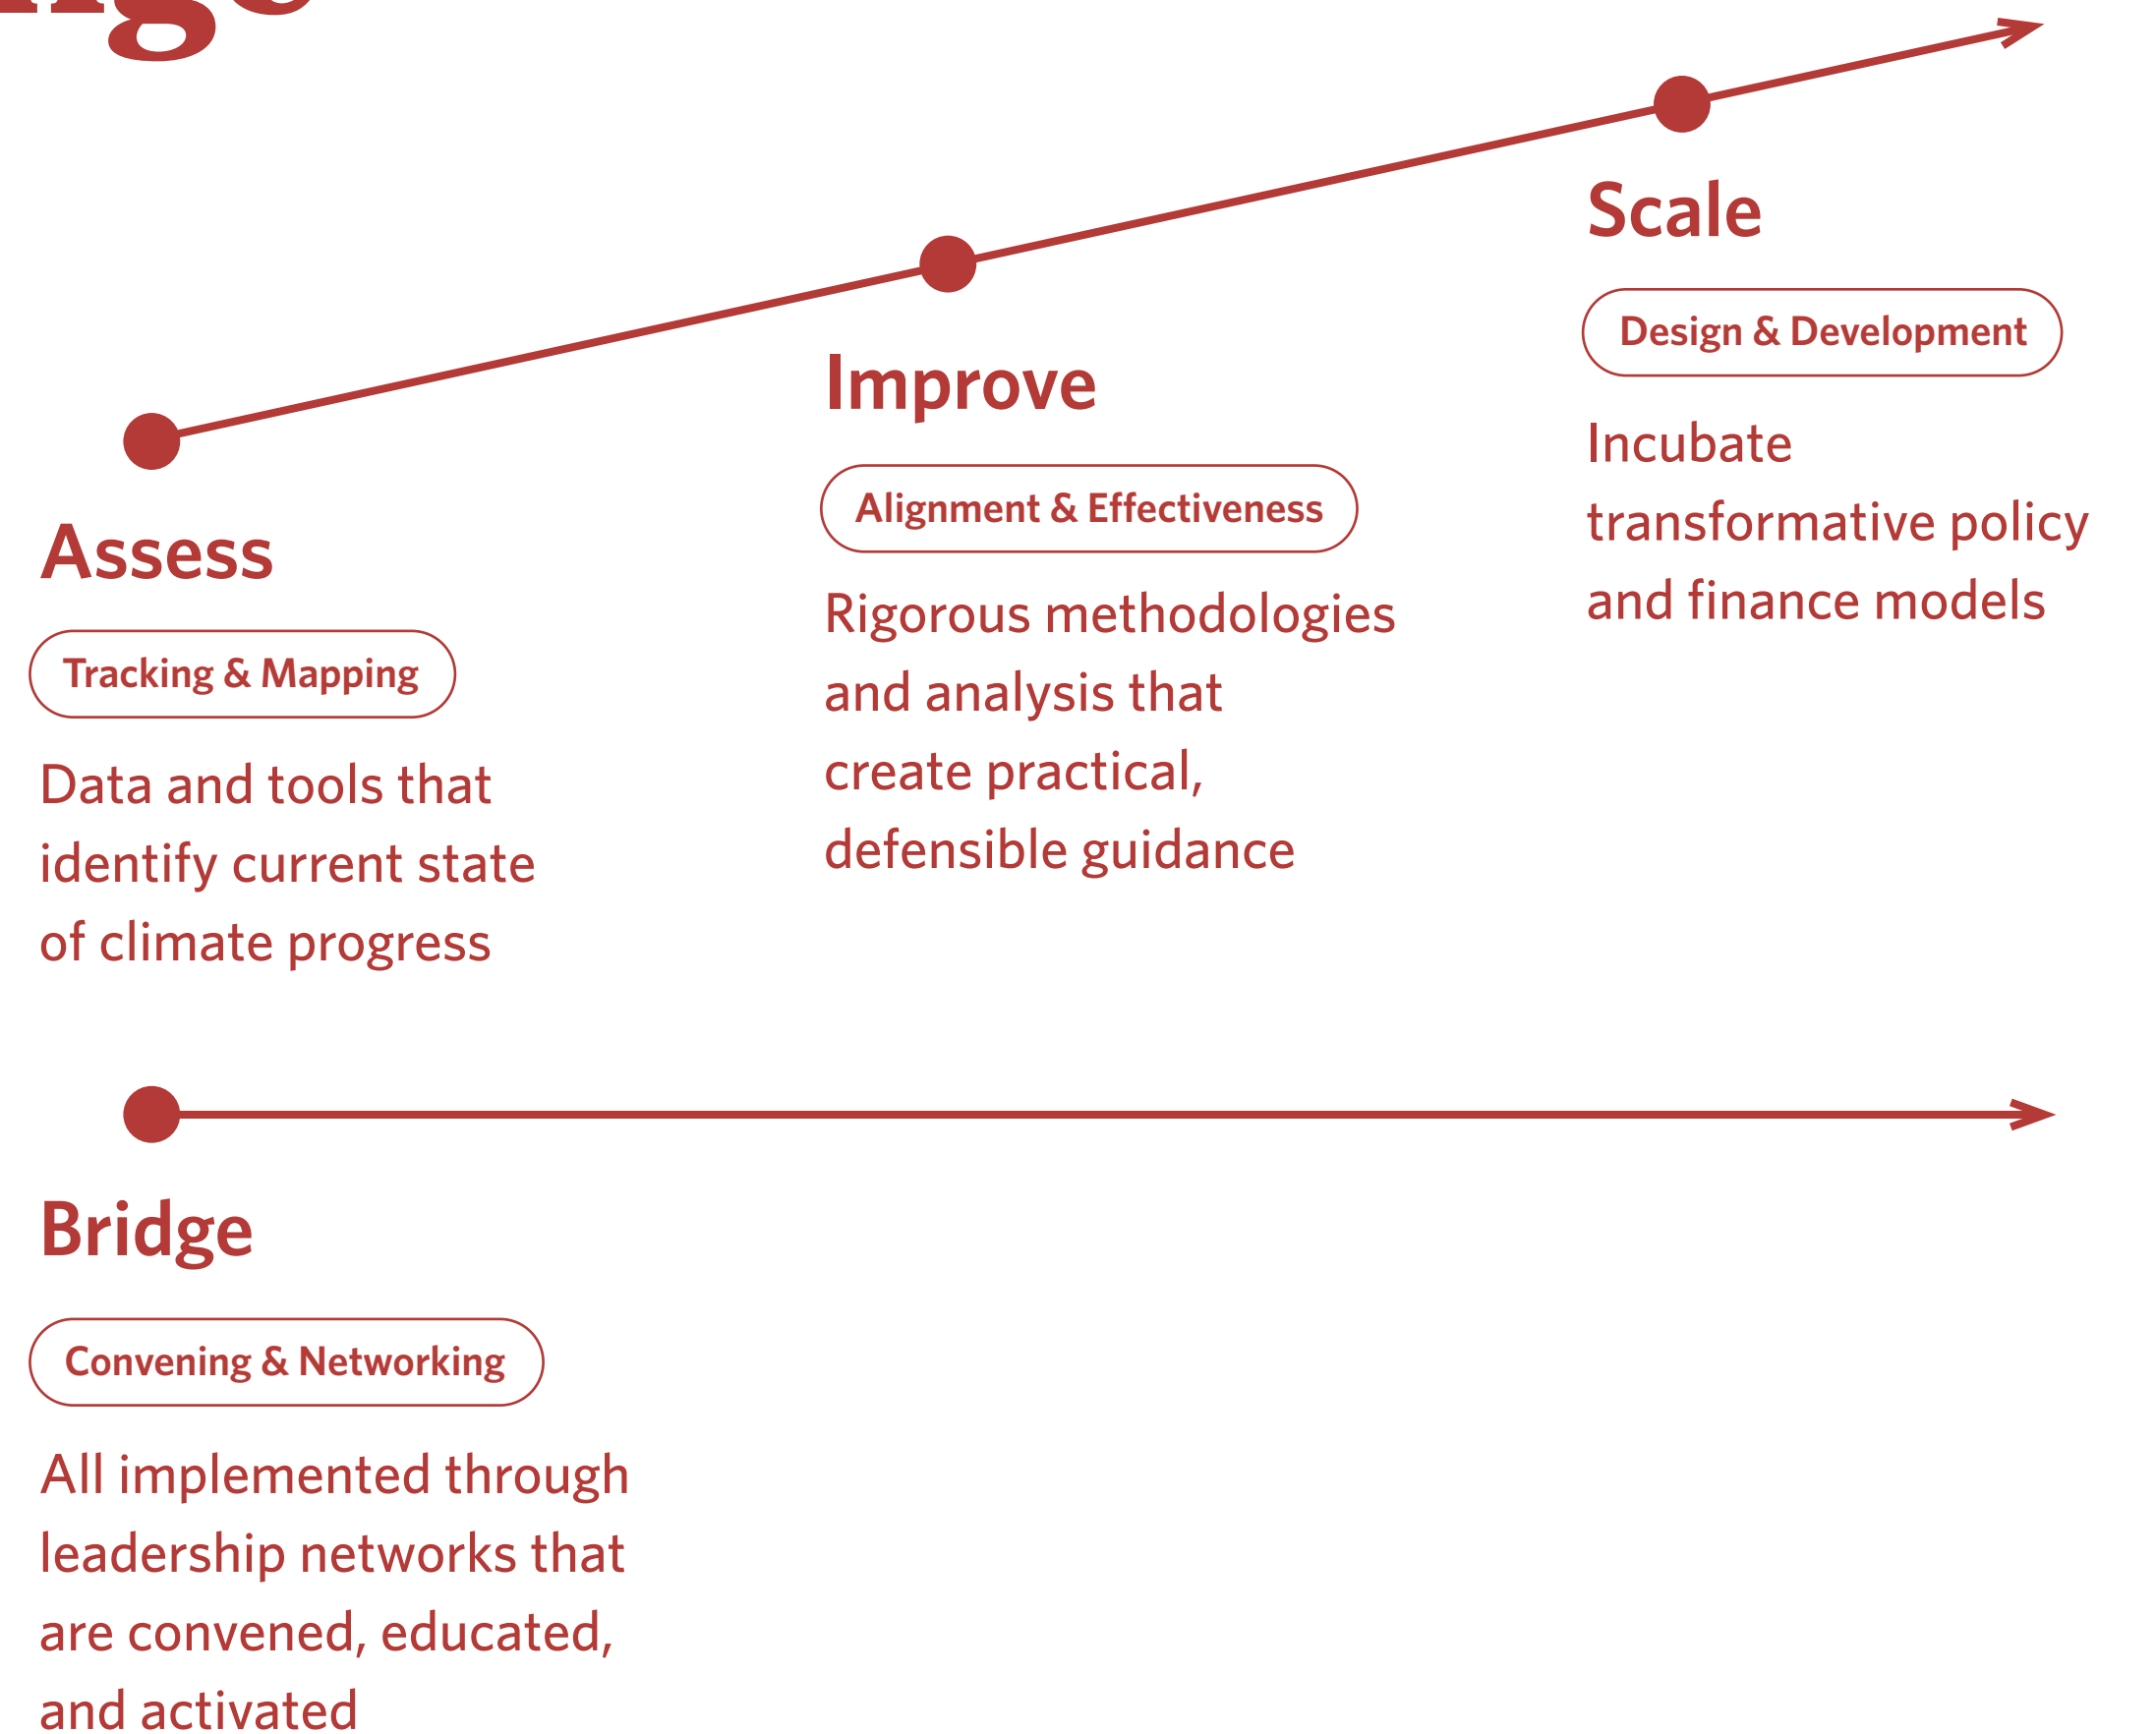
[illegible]

Scale

Design & Development

Incubate transformative policy and finance models

Improve

Alignment & Effectiveness

Rigorous methodologies and analysis that create practical, defensible guidance

Assess

Tracking & Mapping

Data and tools that identify current state of climate progress

Bridge

Convening & Networking

All implemented through leadership networks that are convened, educated, and activated